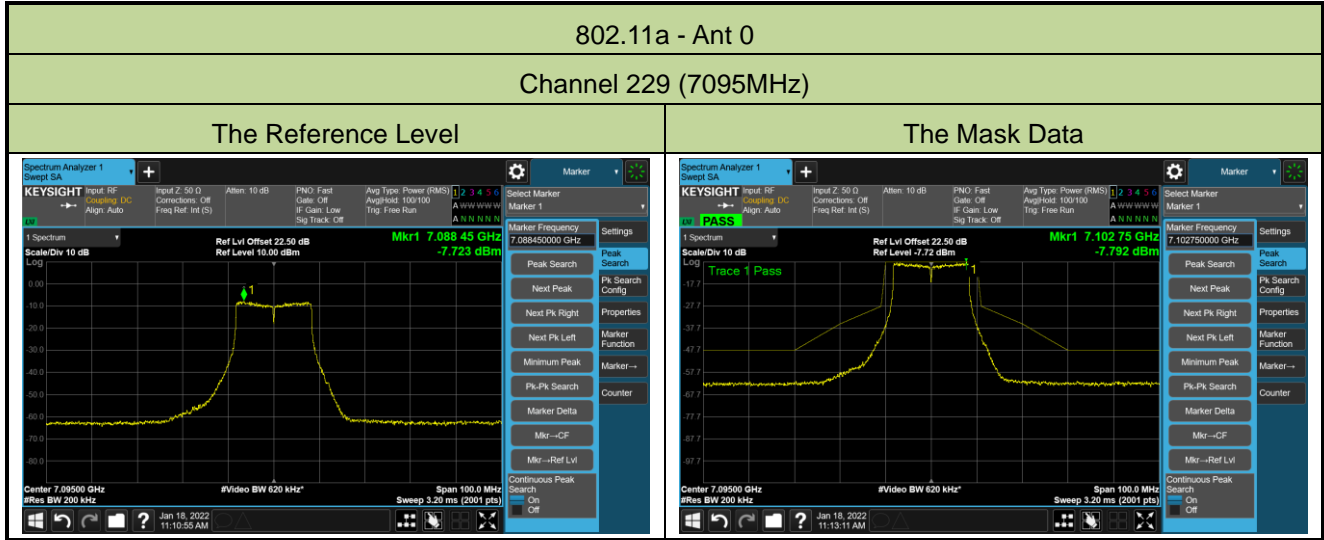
802.11a - Ant 0

Channel 229 (7095MHz)

| The Reference Level | The Mask Data |
|---|---|

Spectrum Analyzer 1
Swept SA
Marker
KEYSIGHT Input: RF Coupling: DC Align: Auto
Input Z: 50 Ω Corrections: Off Freq Ref: Int (S)
Atten: 10 dB
PNO: Fast Gate: Off IF Gain: Low Sig Track: Off
Avg Type: Power (RMS) Avg|Hold: 100/100 Trig: Free Run
1 2 3 4 5 6
A WWWWW
A NNNNN
Select Marker
Marker 1
1 Spectrum
Scale/Div 10 dB
Log
Ref Lvl Offset 22.50 dB
Ref Level 10.00 dBm
Mkr1 7.088 45 GHz
-7.723 dBm
Marker Frequency
7.088450000 GHz
Settings
Peak Search
Pk Search Config
Properties
Marker Function
Marker→
Counter
Peak Search
Next Peak
Next Pk Right
Next Pk Left
Minimum Peak
Pk-Pk Search
Marker Delta
Mkr→CF
Mkr→Ref Lvl
Continuous Peak Search
On
Off
0.00
-10.0
-20.0
-30.0
-40.0
-50.0
-60.0
-70.0
-80.0
Center 7.09500 GHz
#Res BW 200 kHz
#Video BW 620 kHz*
Span 100.0 MHz
Sweep 3.20 ms (2001 pts)
Jan 18, 2022
11:10:55 AM

Spectrum Analyzer 1
Swept SA
Marker
KEYSIGHT Input: RF Coupling: DC Align: Auto
PASS
Input Z: 50 Ω Corrections: Off Freq Ref: Int (S)
Atten: 10 dB
PNO: Fast Gate: Off IF Gain: Low Sig Track: Off
Avg Type: Power (RMS) Avg|Hold: 100/100 Trig: Free Run
1 2 3 4 5 6
A WWWWW
A NNNNN
Select Marker
Marker 1
1 Spectrum
Scale/Div 10 dB
Log
Ref Lvl Offset 22.50 dB
Ref Level -7.72 dBm
Mkr1 7.102 75 GHz
-7.792 dBm
Trace 1 Pass
Marker Frequency
7.102750000 GHz
Settings
Peak Search
Pk Search Config
Properties
Marker Function
Marker→
Counter
Peak Search
Next Peak
Next Pk Right
Next Pk Left
Minimum Peak
Pk-Pk Search
Marker Delta
Mkr→CF
Mkr→Ref Lvl
Continuous Peak Search
On
Off
-17.7
-27.7
-37.7
-47.7
-57.7
-67.7
-77.7
-87.7
-97.7
Center 7.09500 GHz
#Res BW 200 kHz
#Video BW 620 kHz*
Span 100.0 MHz
Sweep 3.20 ms (2001 pts)
Jan 18, 2022
11:13:11 AM